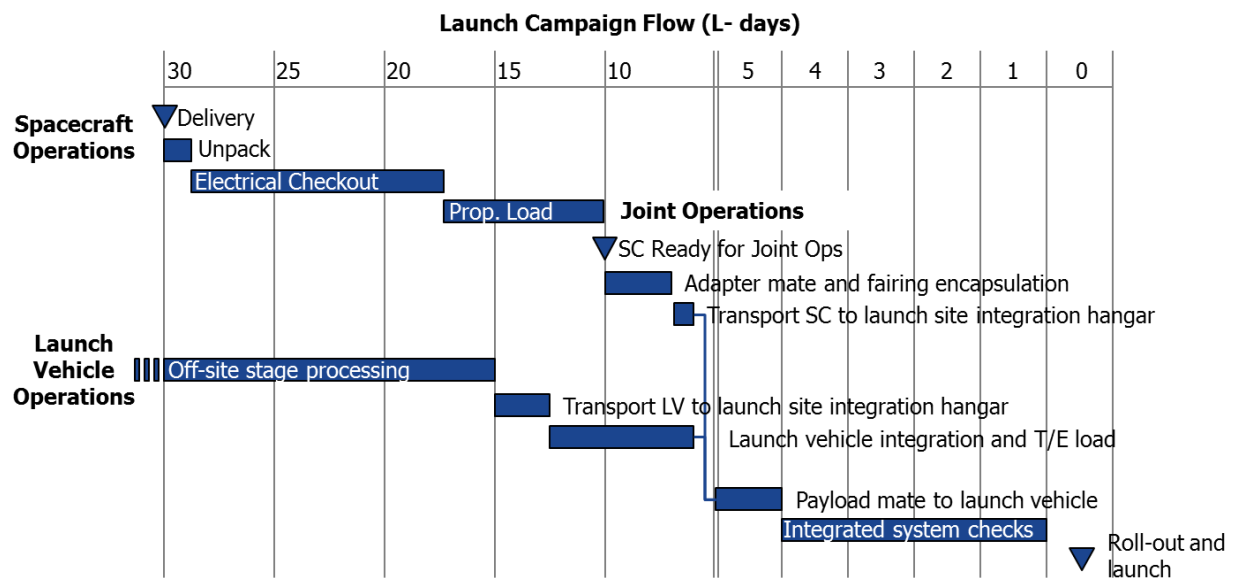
Launch Campaign Flow (L- days)

30 25 20 15 10 5 4 3 2 1 0

Spacecraft Operations

Delivery

Unpack

Electrical Checkout

Prop. Load

Joint Operations

SC Ready for Joint Ops

Adapter mate and fairing encapsulation

Transport SC to launch site integration hangar

Launch Vehicle Operations

Off-site stage processing

Transport LV to launch site integration hangar

Launch vehicle integration and T/E load

Payload mate to launch vehicle

Integrated system checks

Roll-out and launch